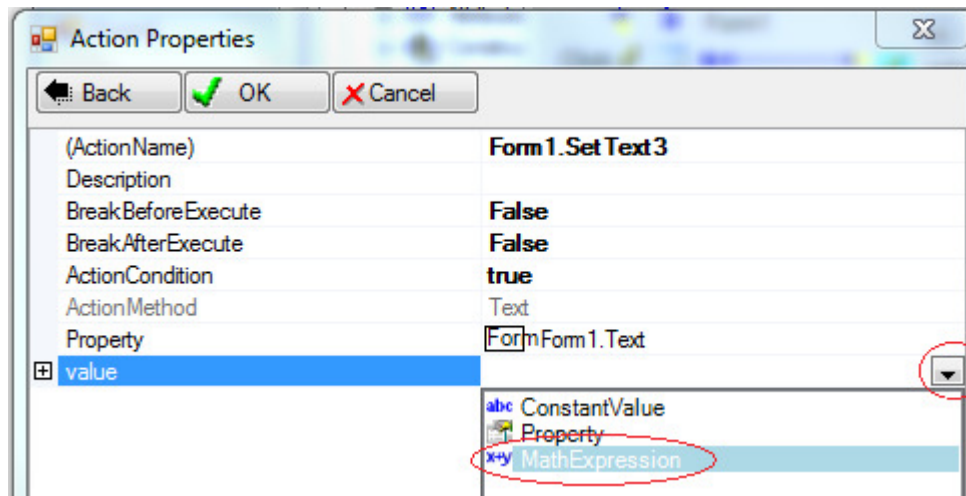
Action Properties

Back | OK | Cancel

| | |
|---|---|
| (ActionName) | Form1.SetText3 |
| Description | |
| BreakBeforeExecute | False |
| BreakAfterExecute | False |
| ActionCondition | true |
| ActionMethod | Text |
| Property | Forn Form1.Text |
| value | |

abc ConstantValue
Property
x+y MathExpression